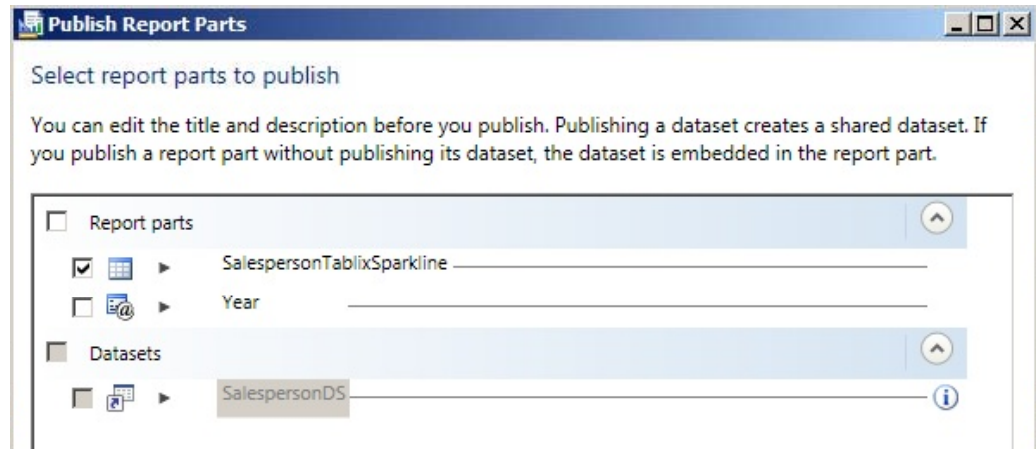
Publish Report Parts

Select report parts to publish

You can edit the title and description before you publish. Publishing a dataset creates a shared dataset. If you publish a report part without publishing its dataset, the dataset is embedded in the report part.

Report parts

SalespersonTablixSparkline

Year

Datasets

SalespersonDS